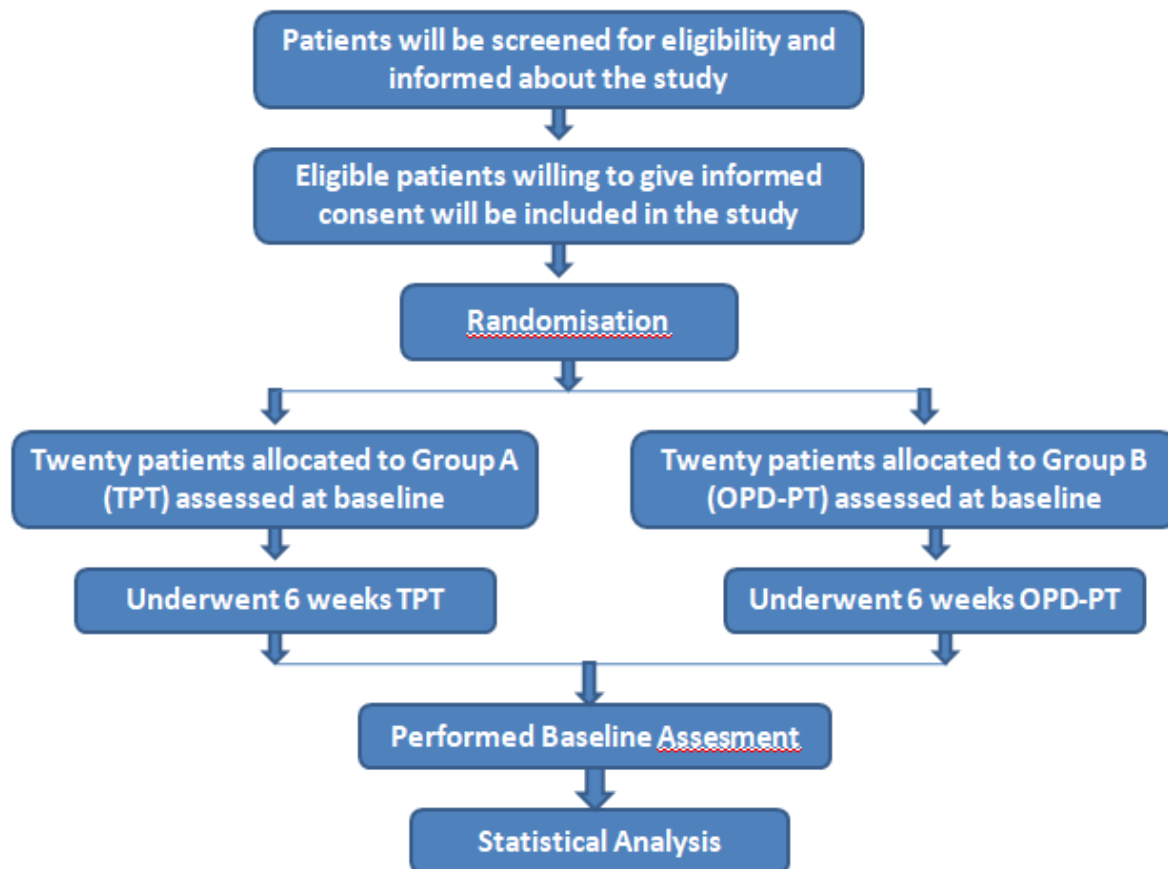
Patients will be screened for eligibility and informed about the study

Eligible patients willing to give informed consent will be included in the study

Randomisation

Twenty patients allocated to Group A (TPT) assessed at baseline

Twenty patients allocated to Group B (OPD-PT) assessed at baseline

Underwent 6 weeks TPT

Underwent 6 weeks OPD-PT

Performed Baseline Assesment

Statistical Analysis